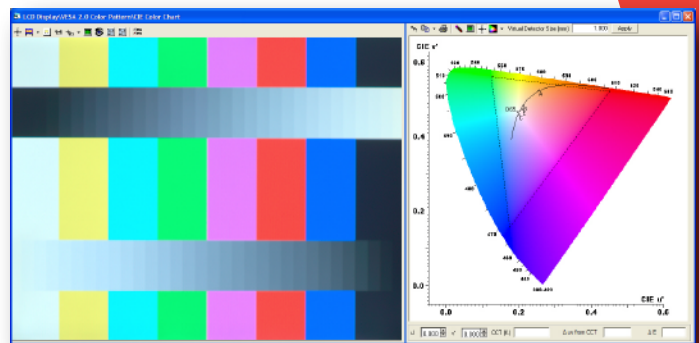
LCD Display\VESA 2.0 Color Pattern\CIE Color Chart

Virtual Detector Size (mm) 1.800 Apply

CIE v'

0.6

0.4

0.2

0.0

0.0

0.2

0.4

0.6

CIE u'

520

530

540

550

560

570

580

590

600

610

620

640

510

500

490

480

470

460

450

380-400

u' 0.000 v' 0.000 CCT (K) Δ uv from CCT Δ E